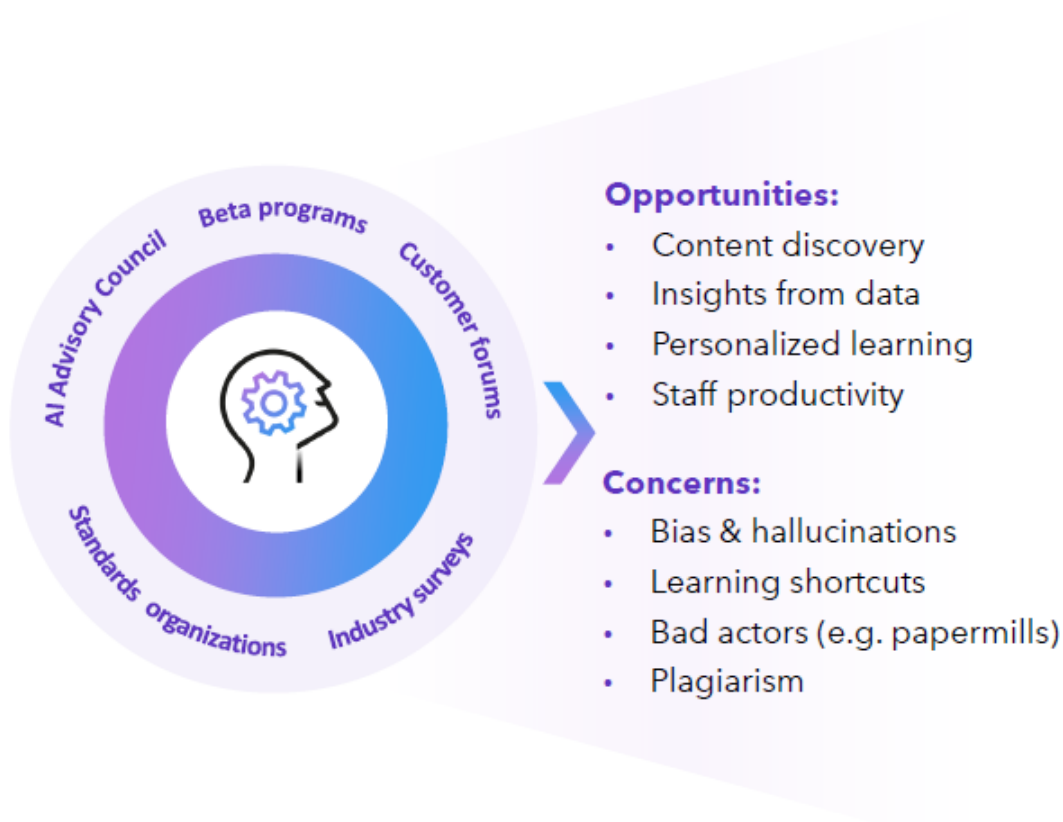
Beta programs
Customer forums
Industry surveys
Standards organizations
AI Advisory Council

Opportunities:
• Content discovery
• Insights from data
• Personalized learning
• Staff productivity

Concerns:
• Bias & hallucinations
• Learning shortcuts
• Bad actors (e.g. papermills)
• Plagiarism